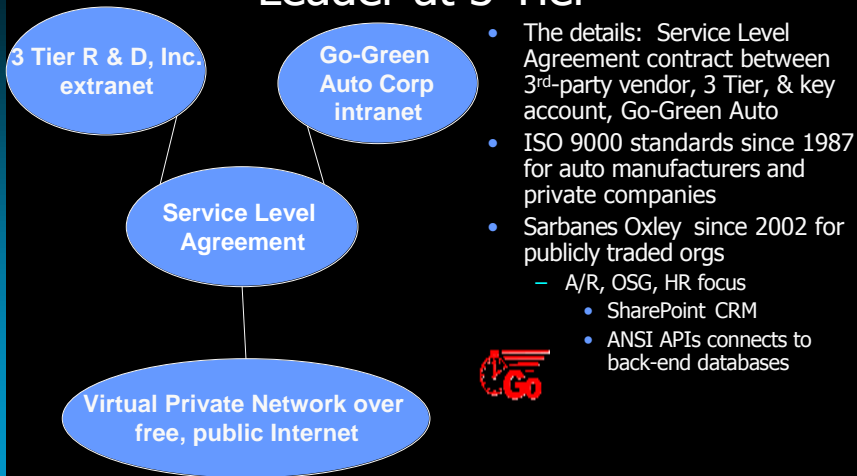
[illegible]

3 Tier R & D, Inc. extranet

Go-Green Auto Corp intranet

Service Level Agreement

Virtual Private Network over free, public Internet

- The details: Service Level Agreement contract between 3$^{rd}$-party vendor, 3 Tier, & key account, Go-Green Auto
- ISO 9000 standards since 1987 for auto manufacturers and private companies
- Sarbanes Oxley since 2002 for publicly traded orgs
  - A/R, OSG, HR focus
    - SharePoint CRM
    - ANSI APIs connects to back-end databases

Go